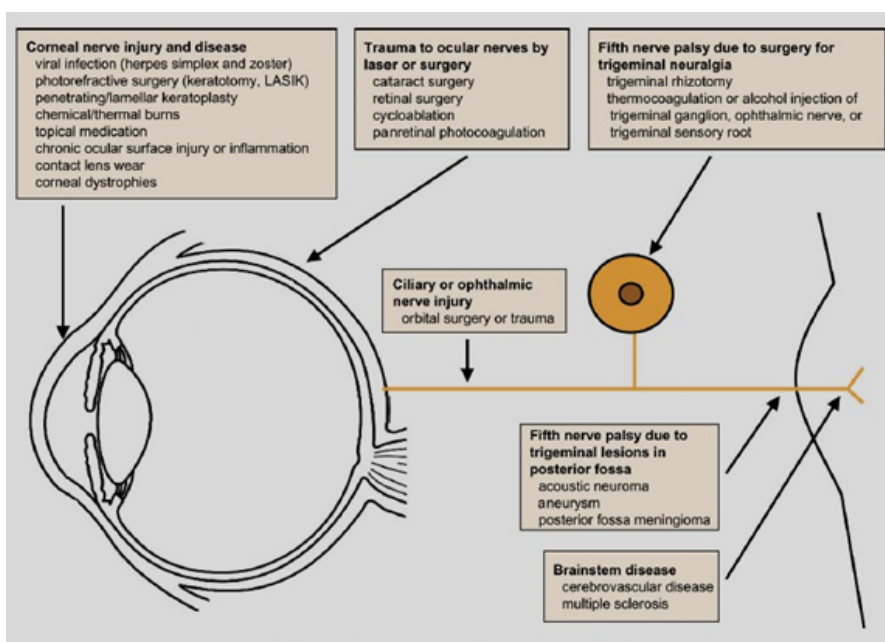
Corneal nerve injury and disease
viral infection (herpes simplex and zoster)
photorefractive surgery (keratotomy, LASIK)
penetrating/lamellar keratoplasty
chemical/thermal burns
topical medication
chronic ocular surface injury or inflammation
contact lens wear
corneal dystrophies

Trauma to ocular nerves by laser or surgery
cataract surgery
retinal surgery
cycloablation
panretinal photocoagulation

Fifth nerve palsy due to surgery for trigeminal neuralgia
trigeminal rhizotomy
thermocoagulation or alcohol injection of trigeminal ganglion, ophthalmic nerve, or trigeminal sensory root

Ciliary or ophthalmic nerve injury
orbital surgery or trauma

Fifth nerve palsy due to trigeminal lesions in posterior fossa
acoustic neuroma
aneurysm
posterior fossa meningioma

Brainstem disease
cerebrovascular disease
multiple sclerosis